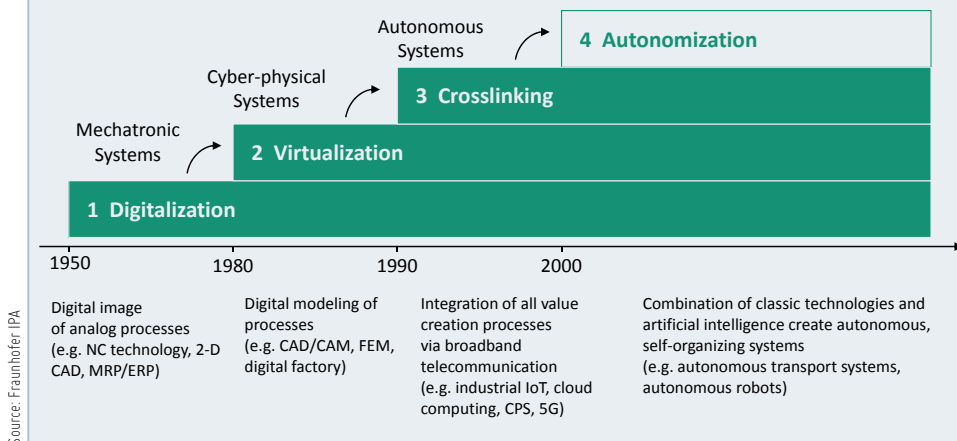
Autonomous Systems

4 Autonomization

Cyber-physical Systems

3 Crosslinking

Mechatronic Systems

2 Virtualization

1 Digitalization

1950

1980

1990

2000

Digital image of analog processes (e.g. NC technology, 2-D CAD, MRP/ERP)

Digital modeling of processes (e.g. CAD/CAM, FEM, digital factory)

Integration of all value creation processes via broadband telecommunication (e.g. industrial IoT, cloud computing, CPS, 5G)

Combination of classic technologies and artificial intelligence create autonomous, self-organizing systems (e.g. autonomous transport systems, autonomous robots)

Source: Fraunhofer IPA